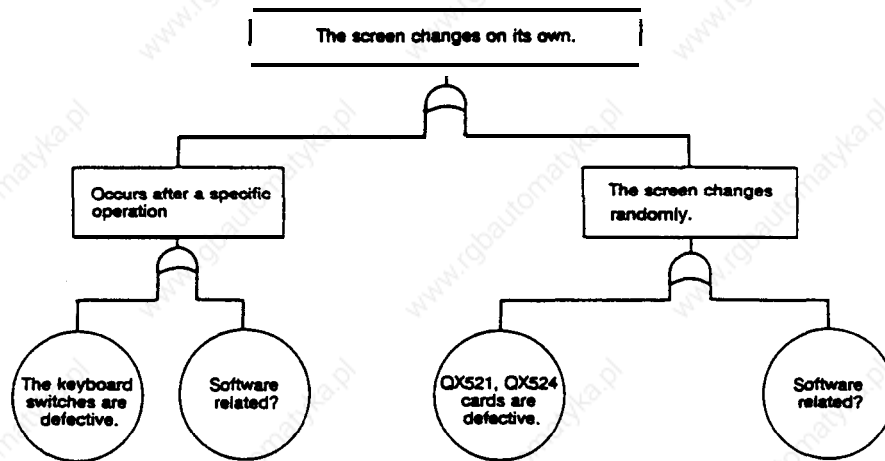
The screen changes on its own.

Occurs after a specific operation

The screen changes randomly.

The keyboard switches are defective.

Software related?

QX521, QX524 cards are defective.

Software related?

www.rgbautomatyka.pl